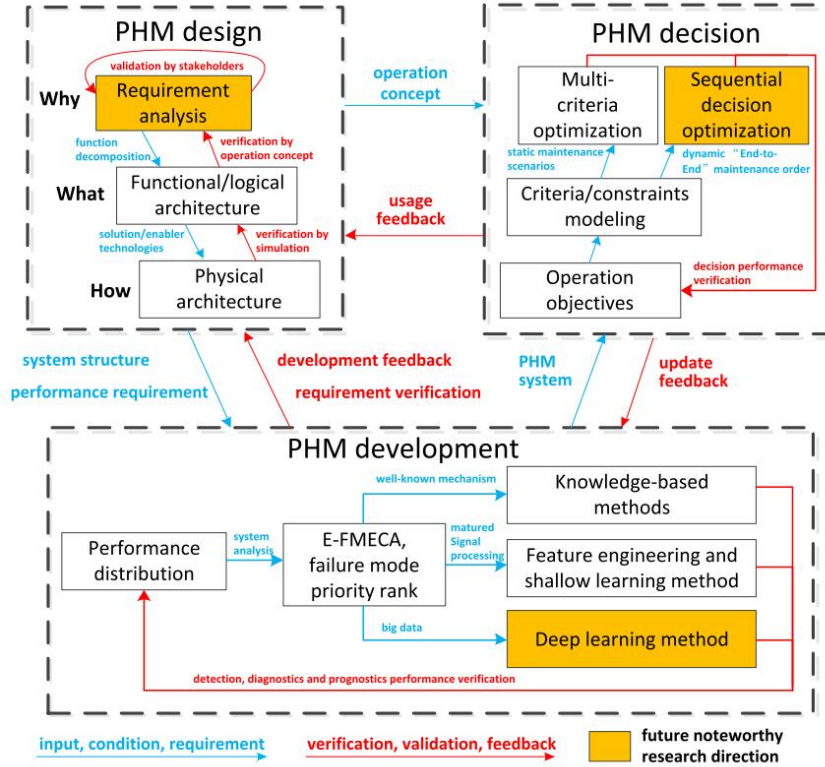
PHM design

validation by stakeholders

Why

Requirement analysis

function decomposition

verification by operation concept

What

Functional/logical architecture

solution/enabler technologies

verification by simulation

How

Physical architecture

operation concept

usage feedback

PHM decision

Multi-criteria optimization

Sequential decision optimization

static maintenance scenarios

dynamic "End-to-End" maintenance order

Criteria/constraints modeling

Operation objectives

decision performance verification

system structure

performance requirement

development feedback

requirement verification

PHM system

update feedback

PHM development

Performance distribution

system analysis

E-FMECA, failure mode priority rank

well-known mechanism

Knowledge-based methods

matured Signal processing

Feature engineering and shallow learning method

big data

Deep learning method

detection, diagnostics and prognostics performance verification

input, condition, requirement

verification, validation, feedback

future noteworthy research direction